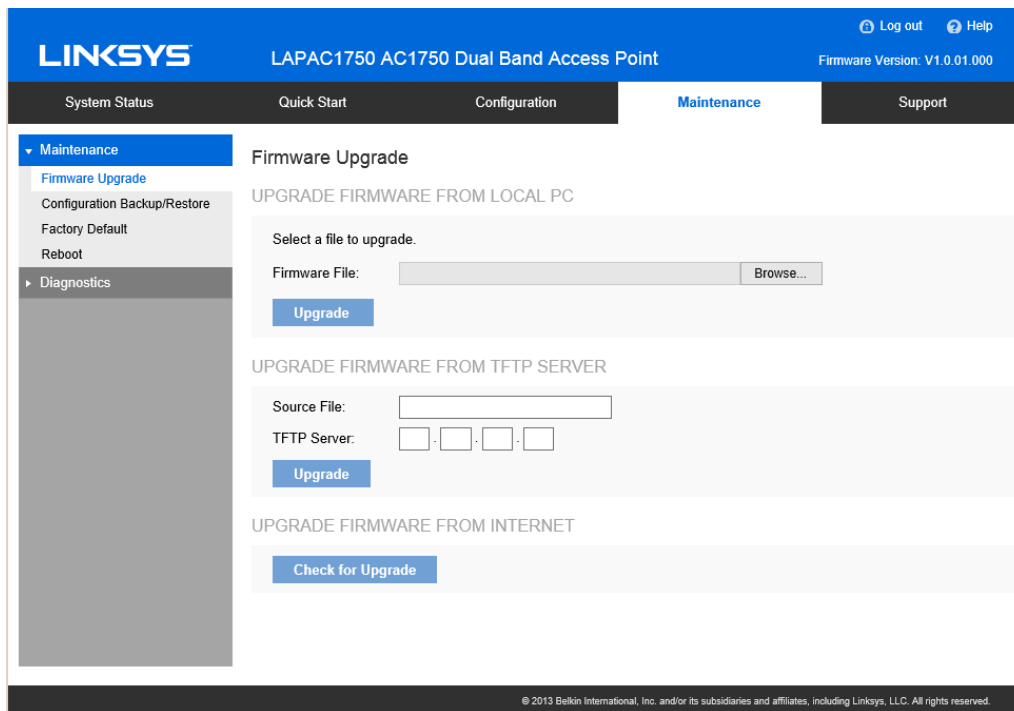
Log out Help

LINKSYS

LAPAC1750 AC1750 Dual Band Access Point

Firmware Version: V1.0.01.000

System Status
Quick Start
Configuration
Maintenance
Support

Maintenance
Firmware Upgrade
Configuration Backup/Restore
Factory Default
Reboot
Diagnostics

Firmware Upgrade

UPGRADE FIRMWARE FROM LOCAL PC

Select a file to upgrade.

Firmware File: Browse...

Upgrade

UPGRADE FIRMWARE FROM TFTP SERVER

Source File:

TFTP Server: . . .

Upgrade

UPGRADE FIRMWARE FROM INTERNET

Check for Upgrade

© 2013 Belkin International, Inc. and/or its subsidiaries and affiliates, including Linksys, LLC. All rights reserved.